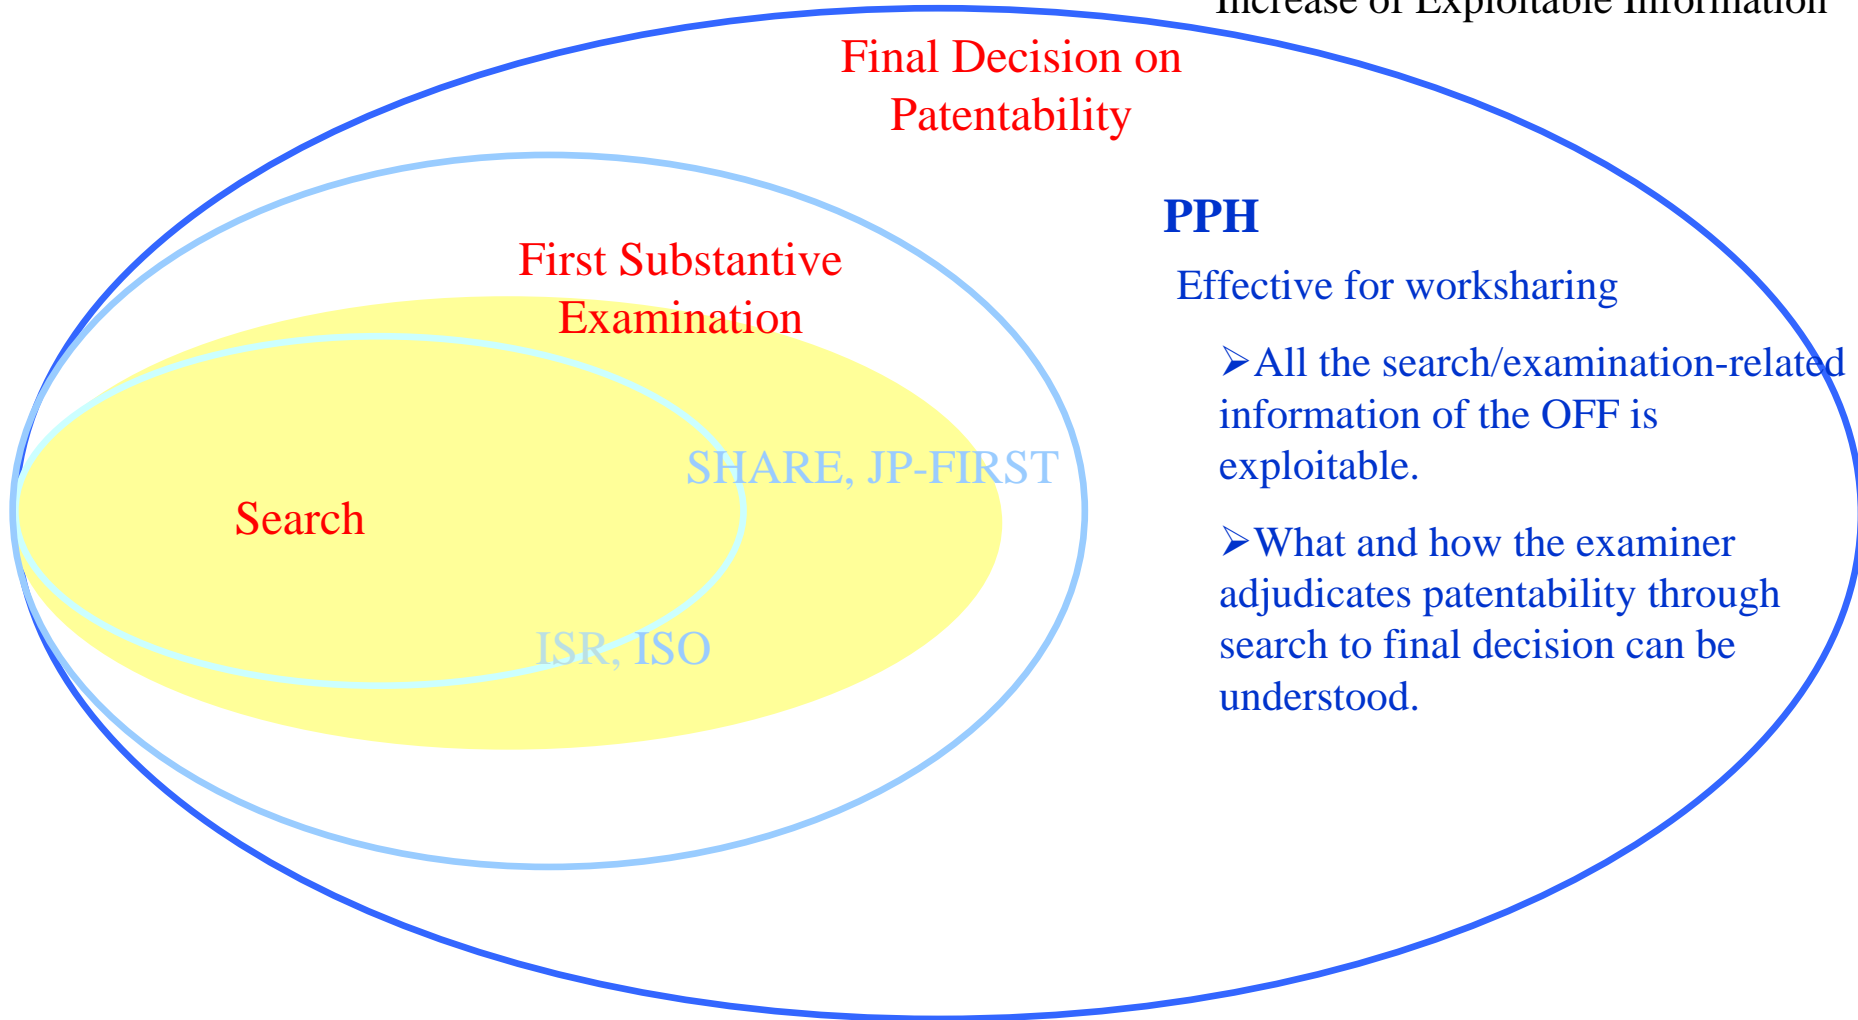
Increase of Exploitable Information

Final Decision on Patentability

PPH

Effective for worksharing

➤All the search/examination-related information of the OFF is exploitable.

➤What and how the examiner adjudicates patentability through search to final decision can be understood.

First Substantive Examination

SHARE, JP-FIRST

Search

ISR, ISO